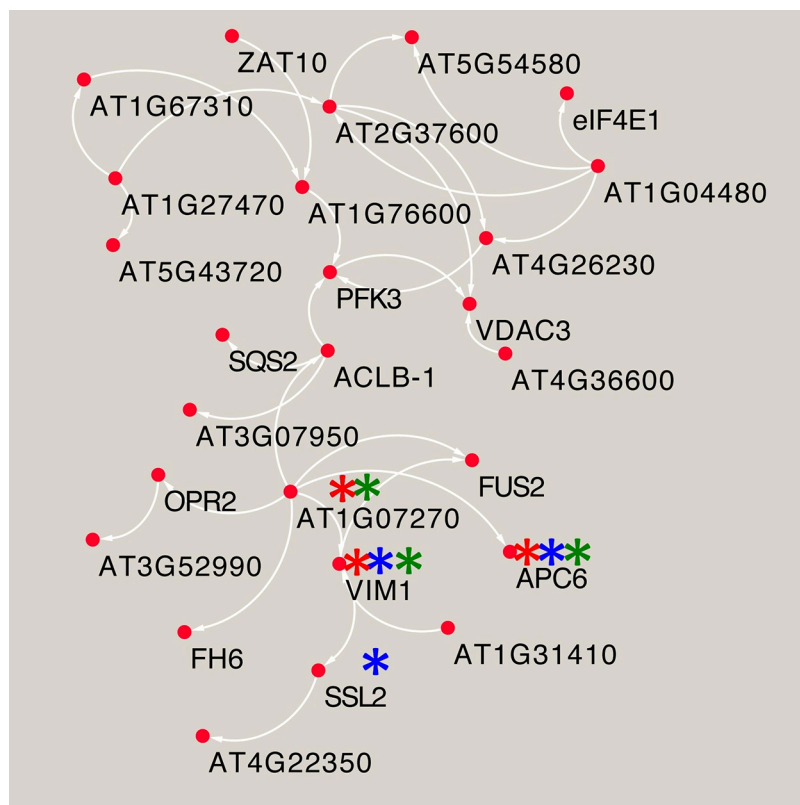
ZAT10
AT5G54580
AT1G67310
eIF4E1
AT2G37600
AT1G04480
AT1G27470
AT1G76600
AT5G43720
AT4G26230
PFK3
VDAC3
SQS2
ACLB-1
AT4G36600
AT3G07950
FUS2
OPR2
AT1G07270
AT3G52990
VIM1
APC6
FH6
AT1G31410
SSL2
AT4G22350